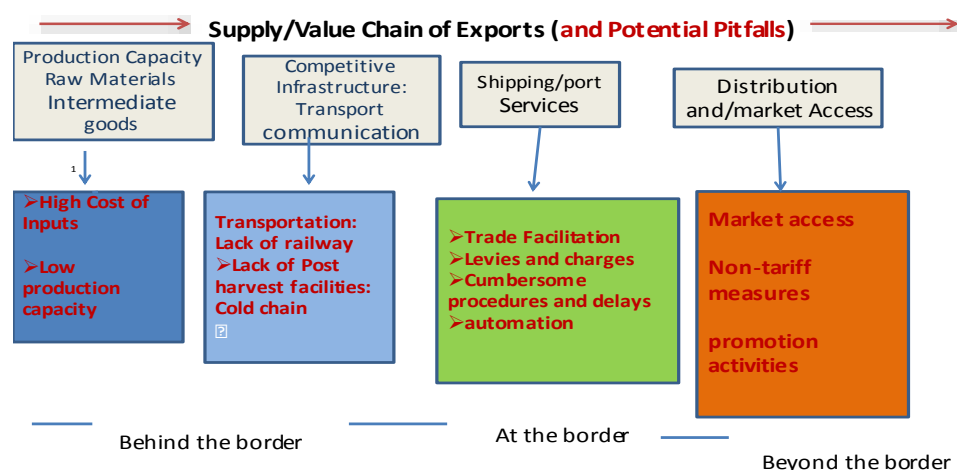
Supply/Value Chain of Exports (and Potential Pitfalls)

Production Capacity
Raw Materials
Intermediate goods

Competitive Infrastructure:
Transport
communication

Shipping/port Services

Distribution and/market Access

1

➢High Cost of Inputs

➢Low production capacity

Transportation:
Lack of railway
➢Lack of Post harvest facilities:
Cold chain
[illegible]

➢Trade Facilitation
➢Levies and charges
➢Cumbersome procedures and delays
➢automation

Market access

Non-tariff measures

promotion activities

Behind the border

At the border

Beyond the border